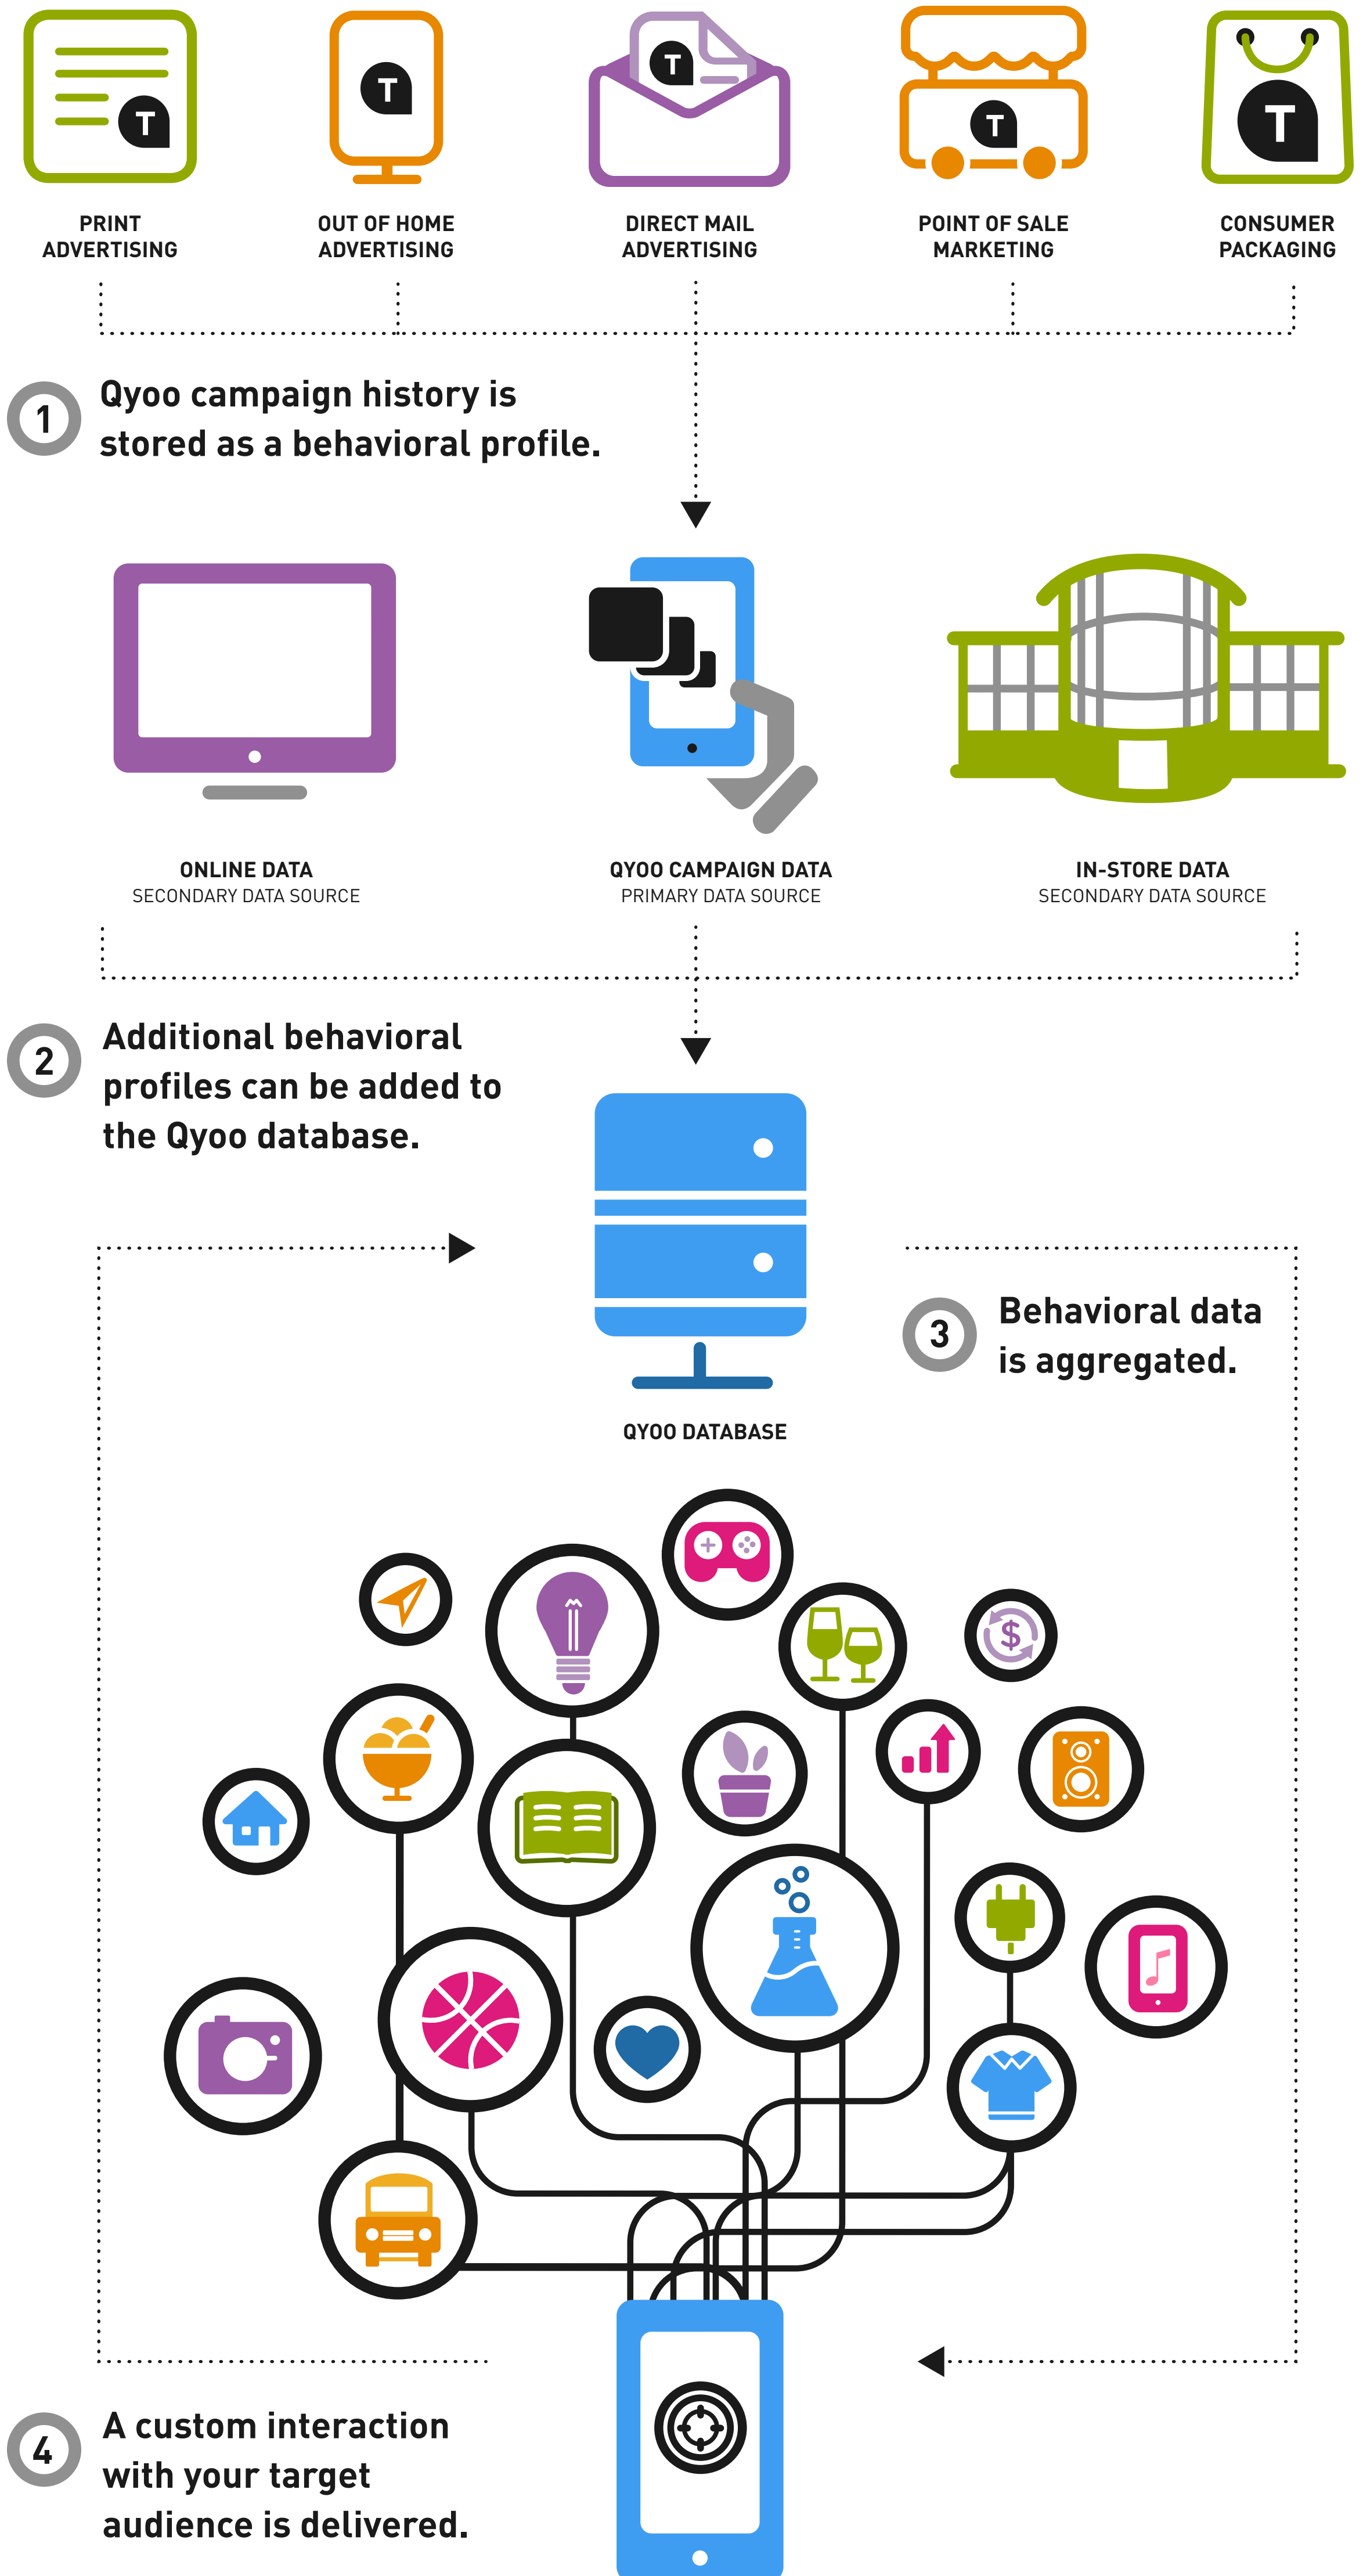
PRINT ADVERTISING

OUT OF HOME ADVERTISING

DIRECT MAIL ADVERTISING

POINT OF SALE MARKETING

CONSUMER PACKAGING

1 Qyoo campaign history is stored as a behavioral profile.

ONLINE DATA
SECONDARY DATA SOURCE

QYOO CAMPAIGN DATA
PRIMARY DATA SOURCE

IN-STORE DATA
SECONDARY DATA SOURCE

2 Additional behavioral profiles can be added to the Qyoo database.

QYOO DATABASE

3 Behavioral data is aggregated.

4 A custom interaction with your target audience is delivered.